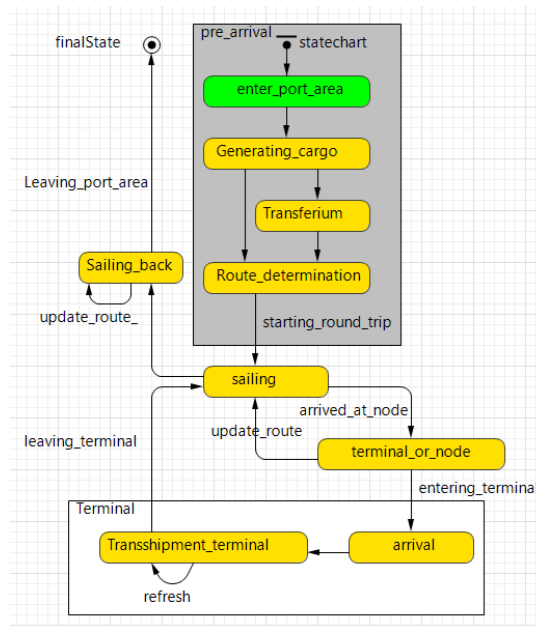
finalState

pre_arrival

statechart

enter_port_area

Generating_cargo

Transferium

Route_determination

Leaving_port_area

Sailing_back

update_route_

starting_round_trip

sailing

arrived_at_node

update_route

leaving_terminal

terminal_or_node

entering_terminal

Terminal

Transshipment_terminal

arrival

refresh